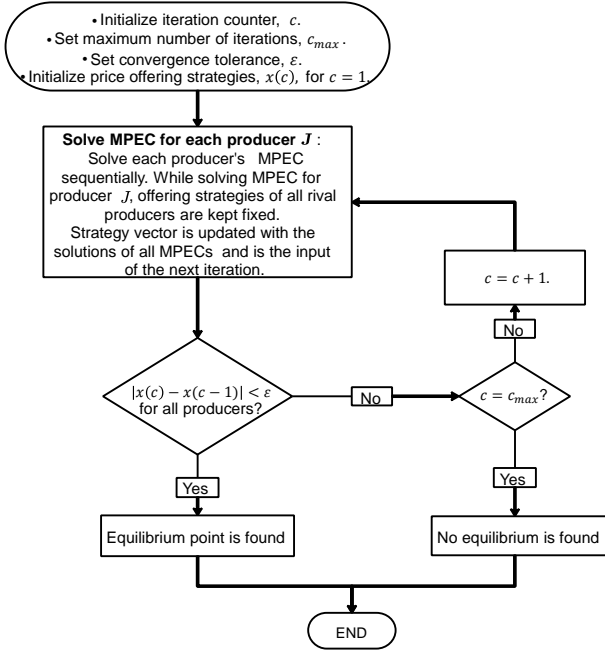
• Initialize iteration counter, $c$.
• Set maximum number of iterations, $c_{max}$.
• Set convergence tolerance, $\varepsilon$.
• Initialize price offering strategies, $x(c)$, for $c = 1$.

**Solve MPEC for each producer $J$** :
Solve each producer's MPEC sequentially. While solving MPEC for producer $J$, offering strategies of all rival producers are kept fixed. Strategy vector is updated with the solutions of all MPECs and is the input of the next iteration.

$c = c + 1$.

No

$|x(c) - x(c-1)| < \varepsilon$ for all producers?

No

$c = c_{max}$?

Yes

Yes

Equilibrium point is found

No equilibrium is found

END